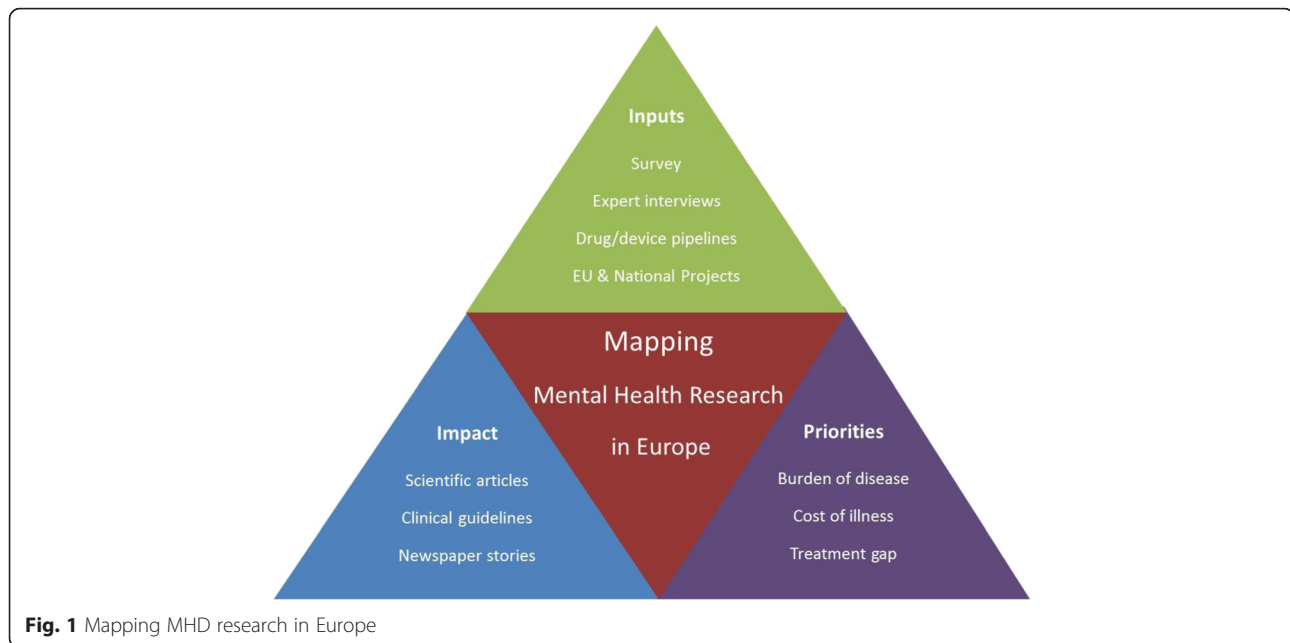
Inputs

Survey

Expert interviews

Drug/device pipelines

EU & National Projects

Mapping

Mental Health Research

in Europe

Impact

Scientific articles

Clinical guidelines

Newspaper stories

Priorities

Burden of disease

Cost of illness

Treatment gap

**Fig. 1** Mapping MHD research in Europe